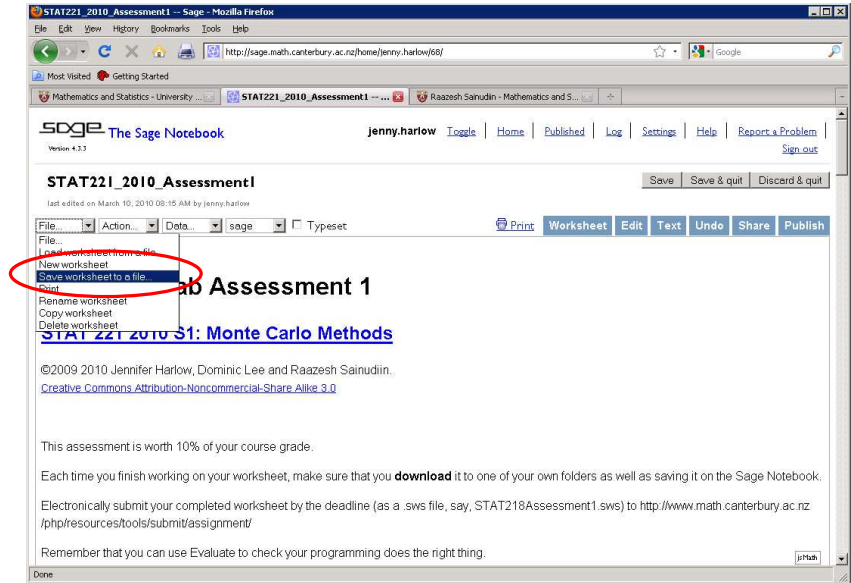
STAT221_2010_Assessment1 -- Sage - Mozilla Firefox

File Edit View History Bookmarks Tools Help

http://sage.math.canterbury.ac.nz/home/jenny.harlow/68/

Google

Most Visited Getting Started

Mathematics and Statistics - University ...

STAT221_2010_Assessment1 -- ...

Raazesh Sainudiin - Mathematics and S...

The Sage Notebook

Version 4.3.3

jenny.harlow Toggle | Home | Published | Log | Settings | Help | Report a Problem

Sign out

STAT221_2010_Assessment1

last edited on March 10, 2010 08:15 AM by jenny.harlow

Save | Save & quit | Discard & quit

File... Action... Data... sage Typeset

Print Worksheet Edit Text Undo Share Publish

File...
Load worksheet from a file...
New worksheet
Save worksheet to a file...
Print
Rename worksheet
Copy worksheet
Delete worksheet

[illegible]ab Assessment 1

STAT 221 2010 S1: Monte Carlo Methods

©2009 2010 Jennifer Harlow, Dominic Lee and Raazesh Sainudiin.

Creative Commons Attribution-Noncommercial-Share Alike 3.0

This assessment is worth 10% of your course grade.

Each time you finish working on your worksheet, make sure that you **download** it to one of your own folders as well as saving it on the Sage Notebook.

Electronically submit your completed worksheet by the deadline (as a .sws file, say, STAT218Assessment1.sws) to http://www.math.canterbury.ac.nz/php/resources/tools/submit/assignment/

Remember that you can use Evaluate to check your programming does the right thing.

jsMath

Done